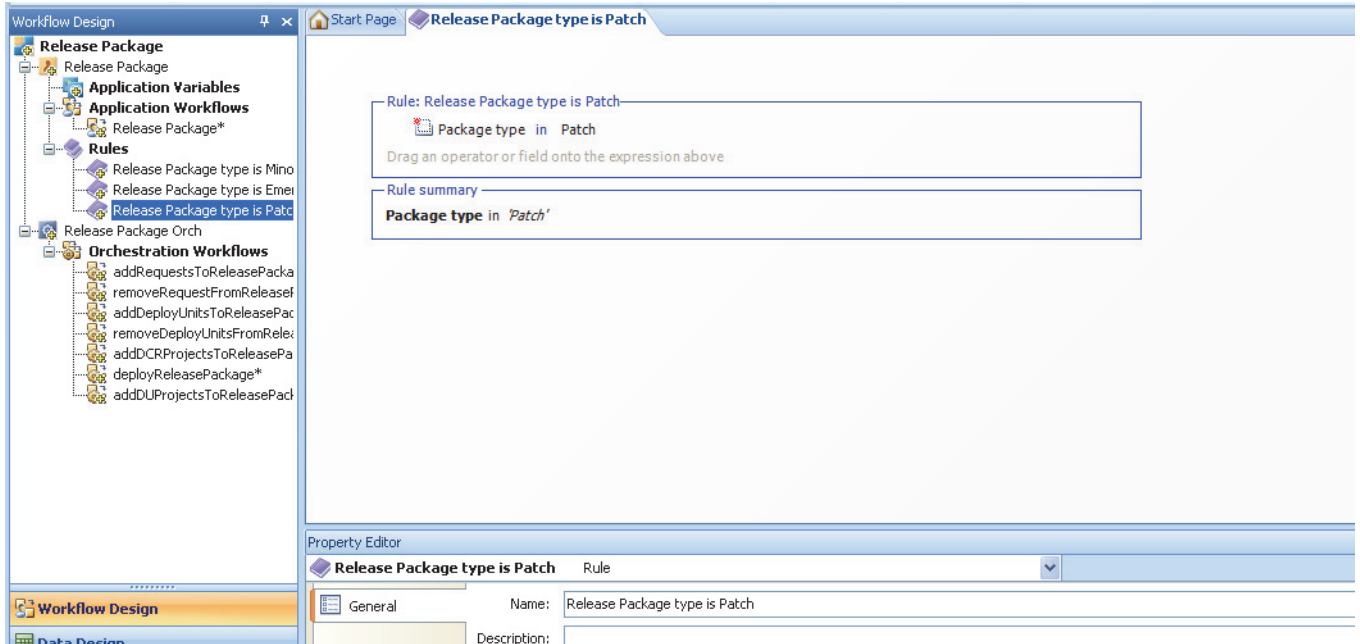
Workflow Design

Release Package
Release Package
Application Variables
Application Workflows
Release Package*
Rules
Release Package type is Mino
Release Package type is Emer
Release Package type is Patc
Release Package Orch
Orchestration Workflows
addRequestsToReleasePacka
removeRequestFromReleaseF
addDeployUnitsToReleasePac
removeDeployUnitsFromRelea
addDCRProjectsToReleasePa
deployReleasePackage*
addDUProjectsToReleasePack

Workflow Design
Data Design

Start Page
Release Package type is Patch

Rule: Release Package type is Patch
Package type in Patch
Drag an operator or field onto the expression above

Rule summary
Package type in 'Patch'

Property Editor
Release Package type is Patch Rule
General
Name: Release Package type is Patch
Description: